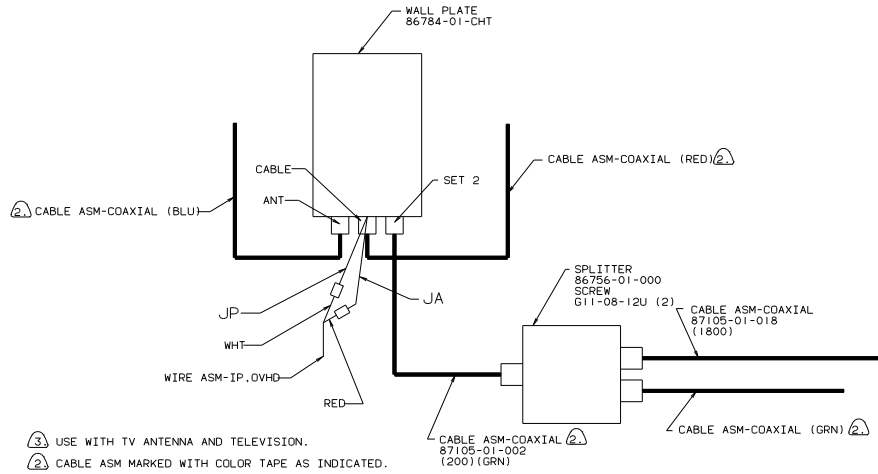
WALL PLATE
86784-01-CHT

CABLE

ANT

SET 2

CABLE ASM-COAXIAL (RED) 2

2 CABLE ASM-COAXIAL (BLU)

JP

JA

WHT

WIRE ASM-IP,OVHD

RED

SPLITTER
86756-01-000
SCREW
G11-08-12U (2)

CABLE ASM-COAXIAL
87105-01-018
(1800)

CABLE ASM-COAXIAL (GRN) 2

CABLE ASM-COAXIAL 2
87105-01-002
(200)(GRN)

3 USE WITH TV ANTENNA AND TELEVISION.

2 CABLE ASM MARKED WITH COLOR TAPE AS INDICATED.